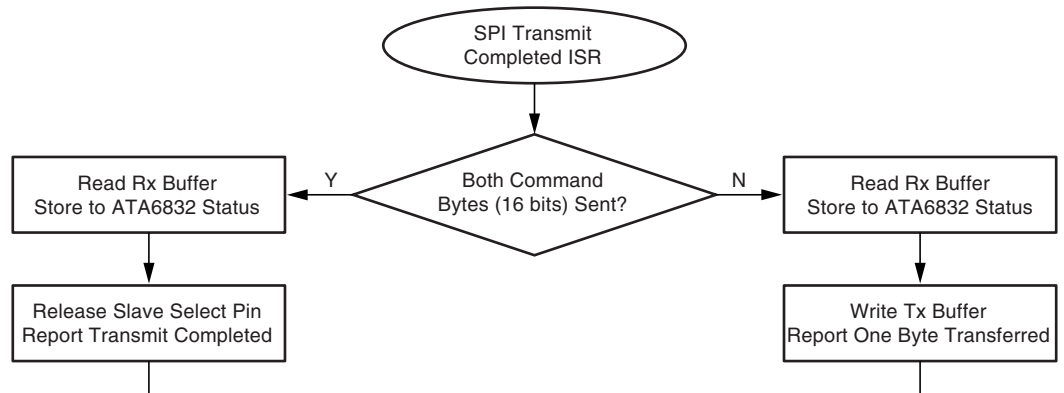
SPI Transmit Completed ISR

Both Command Bytes (16 bits) Sent?

Y

N

Read Rx Buffer Store to ATA6832 Status

Release Slave Select Pin Report Transmit Completed

Read Rx Buffer Store to ATA6832 Status

Write Tx Buffer Report One Byte Transferred